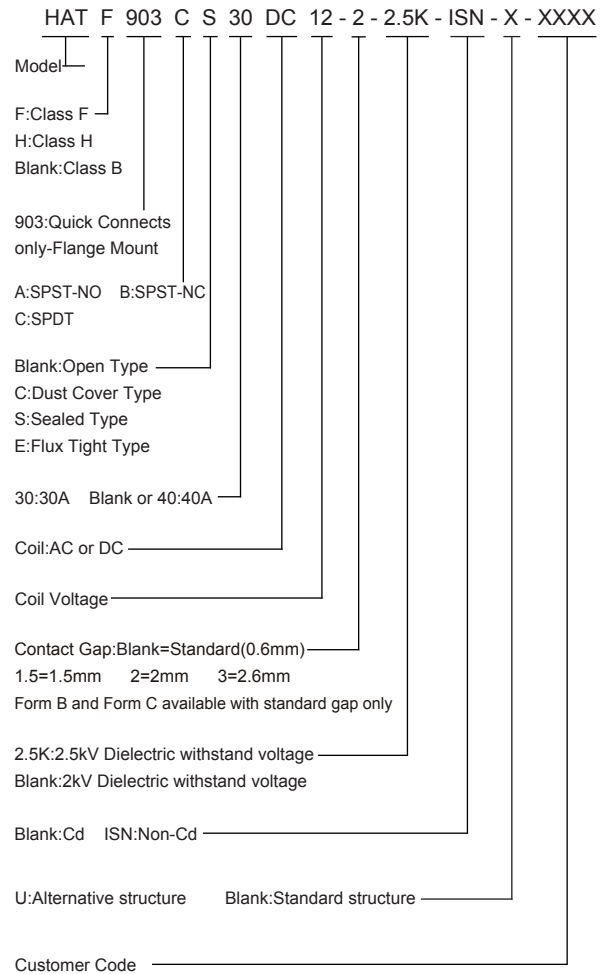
HAT F 903 C S 30 DC 12 - 2 - 2.5K - ISN - X - XXXX

Model

F:Class F
H:Class H
Blank:Class B

903:Quick Connects only-Flange Mount

A:SPST-NO B:SPST-NC
C:SPDT

Blank:Open Type
C:Dust Cover Type
S:Sealed Type
E:Flux Tight Type

30:30A Blank or 40:40A

Coil:AC or DC

Coil Voltage

Contact Gap:Blank=Standard(0.6mm)
1.5=1.5mm 2=2mm 3=2.6mm
Form B and Form C available with standard gap only

2.5K:2.5kV Dielectric withstand voltage
Blank:2kV Dielectric withstand voltage

Blank:Cd ISN:Non-Cd

U:Alternative structure Blank:Standard structure

Customer Code